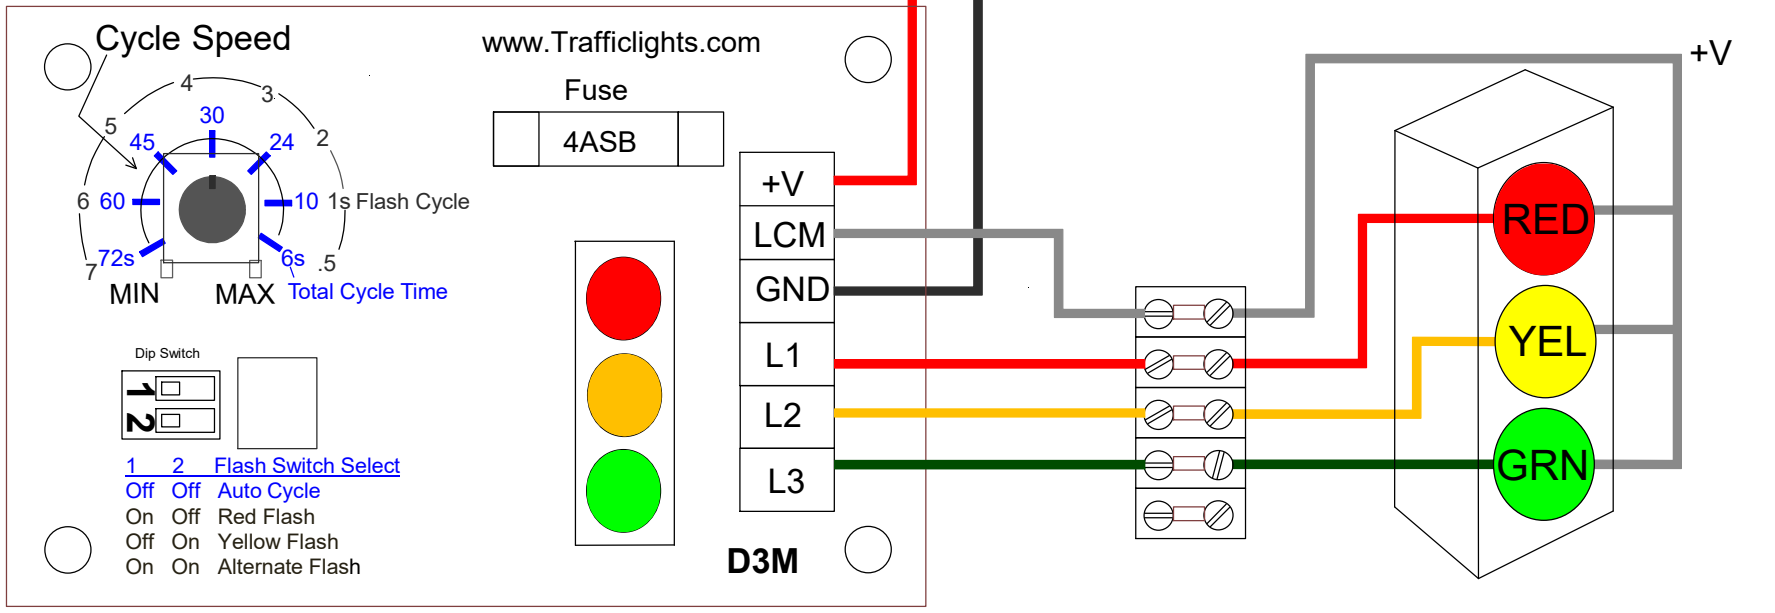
Cycle Speed

www.Trafficlights.com

Fuse

4ASB

4 3 5 2 6 7 .5

30 45 24 60 10 72s 6s

1s Flash Cycle

MIN MAX Total Cycle Time

Dip Switch

1
2

| 1 | 2 | Flash Switch Select |
|---|---|---|
| Off | Off | Auto Cycle |
| On | Off | Red Flash |
| Off | On | Yellow Flash |
| On | On | Alternate Flash |

+V
LCM
GND
L1
L2
L3

D3M

+V

RED
YEL
GRN